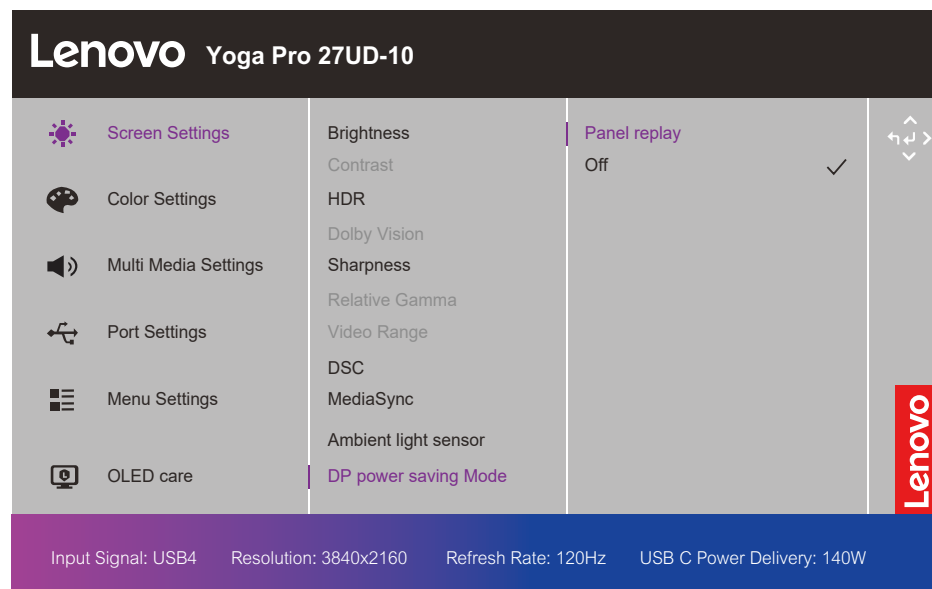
Lenovo Yoga Pro 27UD-10

Screen Settings
Color Settings
Multi Media Settings
Port Settings
Menu Settings
OLED care

Brightness
Contrast
HDR
Dolby Vision
Sharpness
Relative Gamma
Video Range
DSC
MediaSync
Ambient light sensor
DP power saving Mode

Panel replay
Off ✓

Lenovo

Input Signal: USB4 Resolution: 3840x2160 Refresh Rate: 120Hz USB C Power Delivery: 140W